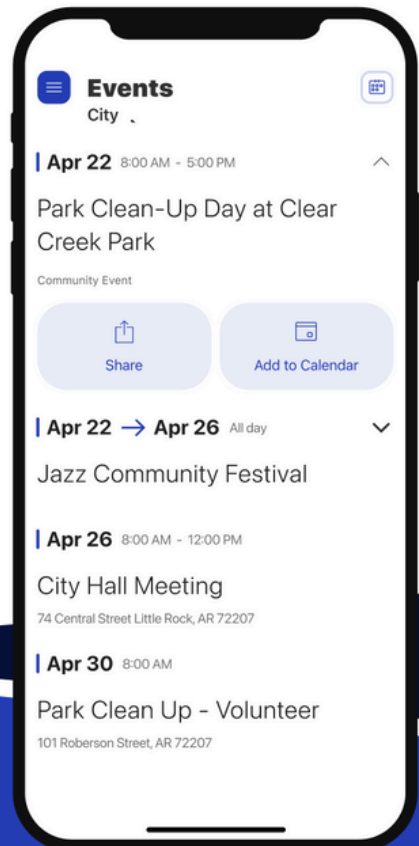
Events
City

Apr 22 8:00 AM - 5:00 PM

Park Clean-Up Day at Clear Creek Park

Community Event

Share

Add to Calendar

Apr 22 → Apr 26 All day

Jazz Community Festival

Apr 26 8:00 AM - 12:00 PM

City Hall Meeting

74 Central Street Little Rock, AR 72207

Apr 30 8:00 AM

Park Clean Up - Volunteer

101 Roberson Street, AR 72207